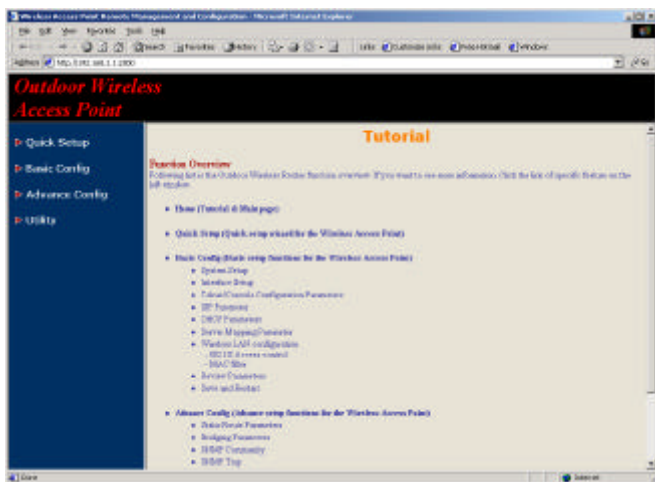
Wireless Access Point Remote Management and Configuration - Microsoft Internet Explorer

File Edit View Favorites Tools Help

Back Search Favorites History Links Customize Links Free Hotmail Windows

Address http://192.168.1.1:2000 Go

Outdoor Wireless Access Point

Quick Setup

Basic Config

Advance Config

Utility

Tutorial

Function Overview

Following list is the Outdoor Wireless Router function overview. If you want to see more information. Click the link of specific feature on the left window.

- Home (Tutorial & Main page)
- Quick Setup (Quick setup wizard for the Wireless Access Point)
- Basic Config (Basic setup functions for the Wireless Access Point)
  - System Setup
  - Interface Setup
  - Telnet/Console Configuration Parameters
  - IIP Parameters
  - DHCP Parameters
  - Server Mapping Parameters
  - Wireless LAN configuration
    - 802.1X (Access control)
    - MAC filter
  - Review Parameters
  - Save and Restart
- Advance Config (Advance setup functions for the Wireless Access Point)
  - Static Route Parameters
  - Bridging Parameters
  - SNMP Community
  - SNMP Trap

Done Internet